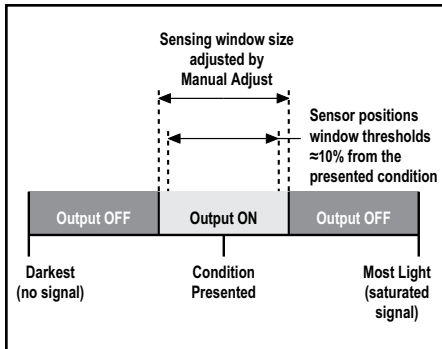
Sensing window size adjusted by Manual Adjust

Sensor positions window thresholds ≈10% from the presented condition

Output OFF

Output ON

Output OFF

Darkest (no signal)

Condition Presented

Most Light (saturated signal)